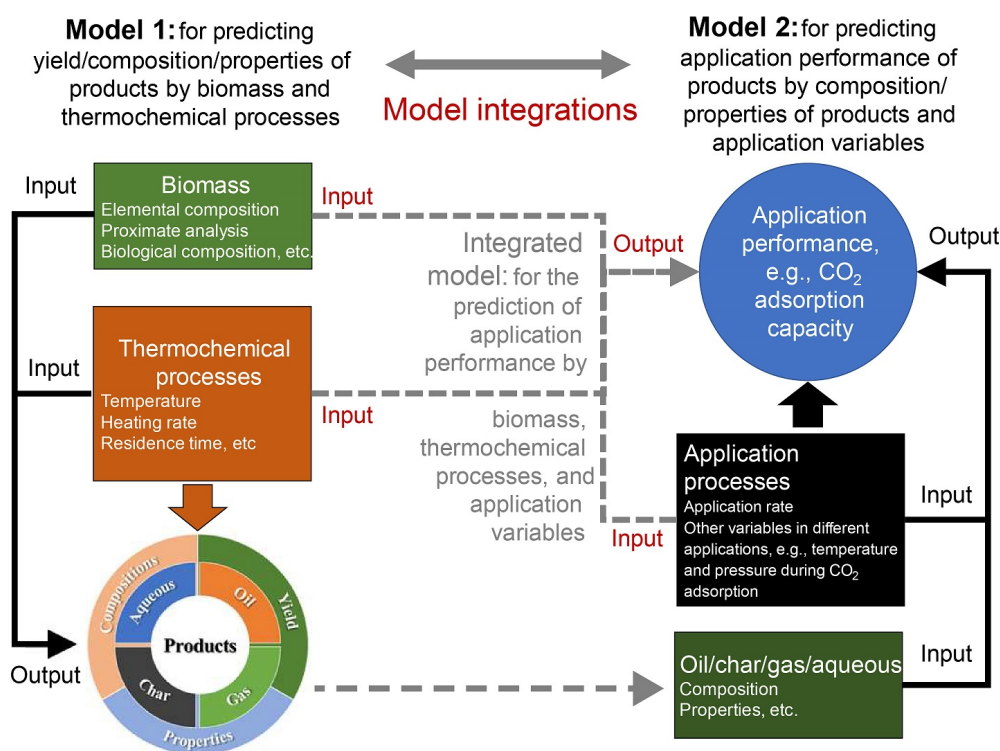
**Model 1:** for predicting yield/composition/properties of products by biomass and thermochemical processes

Model integrations

**Model 2:** for predicting application performance of products by composition/ properties of products and application variables

Input

Biomass
Elemental composition
Proximate analysis
Biological composition, etc.

Input

Integrated model: for the prediction of application performance by biomass, thermochemical processes, and application variables

Output

Application performance, e.g., $CO_2$ adsorption capacity

Output

Input

Thermochemical processes
Temperature
Heating rate
Residence time, etc

Input

Application processes
Application rate
Other variables in different applications, e.g., temperature and pressure during $CO_2$ adsorption

Input

Input

Compositions
Aqueous
Oil
Yield
Products
Char
Gas
Properties

Output

Input

Oil/char/gas/aqueous
Composition
Properties, etc.